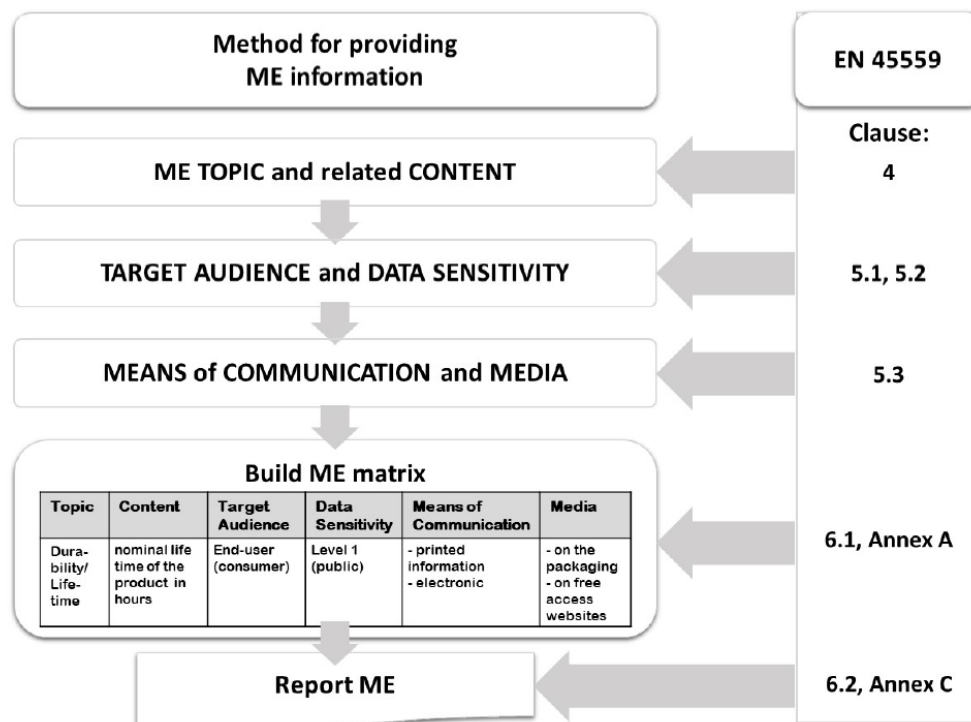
Method for providing ME information

EN 45559

Clause:

ME TOPIC and related CONTENT

4

TARGET AUDIENCE and DATA SENSITIVITY

5.1, 5.2

MEANS of COMMUNICATION and MEDIA

5.3

Build ME matrix

| Topic | Content | Target Audience | Data Sensitivity | Means of Communication | Media |
|---|---|---|---|---|---|
| Durability/ Lifetime | nominal life time of the product in hours | End-user (consumer) | Level 1 (public) | - printed information - electronic | - on the packaging - on free access websites |

6.1, Annex A

Report ME

6.2, Annex C